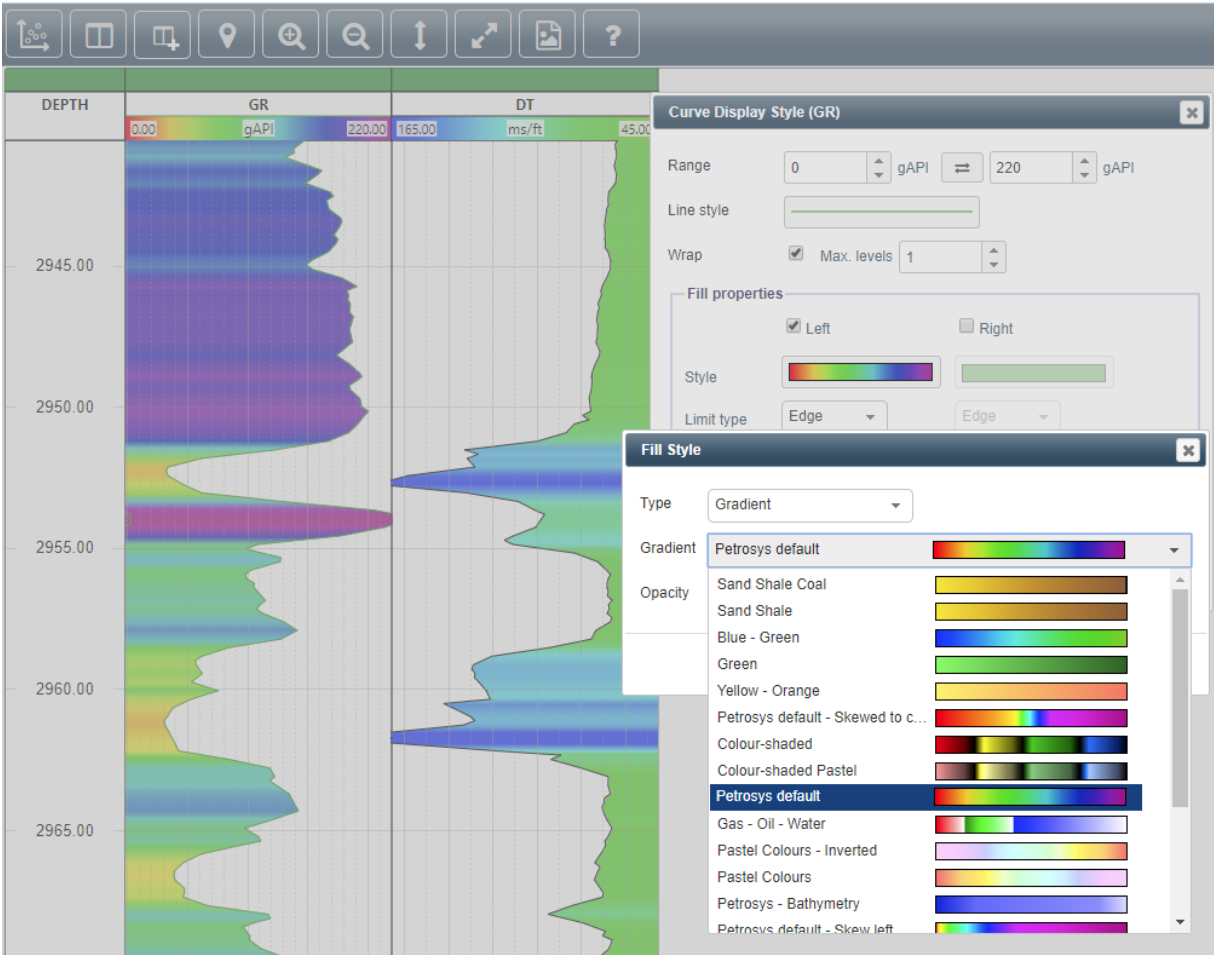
?

DEPTH

GR

0.00 gAPI 220.00

DT

165.00 ms/ft 45.00

2945.00

2950.00

2955.00

2960.00

2965.00

Curve Display Style (GR)

Range 0 gAPI 220 gAPI

Line style

Wrap Max. levels 1

Fill properties

Left Right

Style

Limit type Edge Edge

Fill Style

Type Gradient

Gradient Petrosys default

Opacity

Sand Shale Coal
Sand Shale
Blue - Green
Green
Yellow - Orange
Petrosys default - Skewed to c...
Colour-shaded
Colour-shaded Pastel
Petrosys default
Gas - Oil - Water
Pastel Colours - Inverted
Pastel Colours
Petrosys - Bathymetry
Petrosys default - Skew left